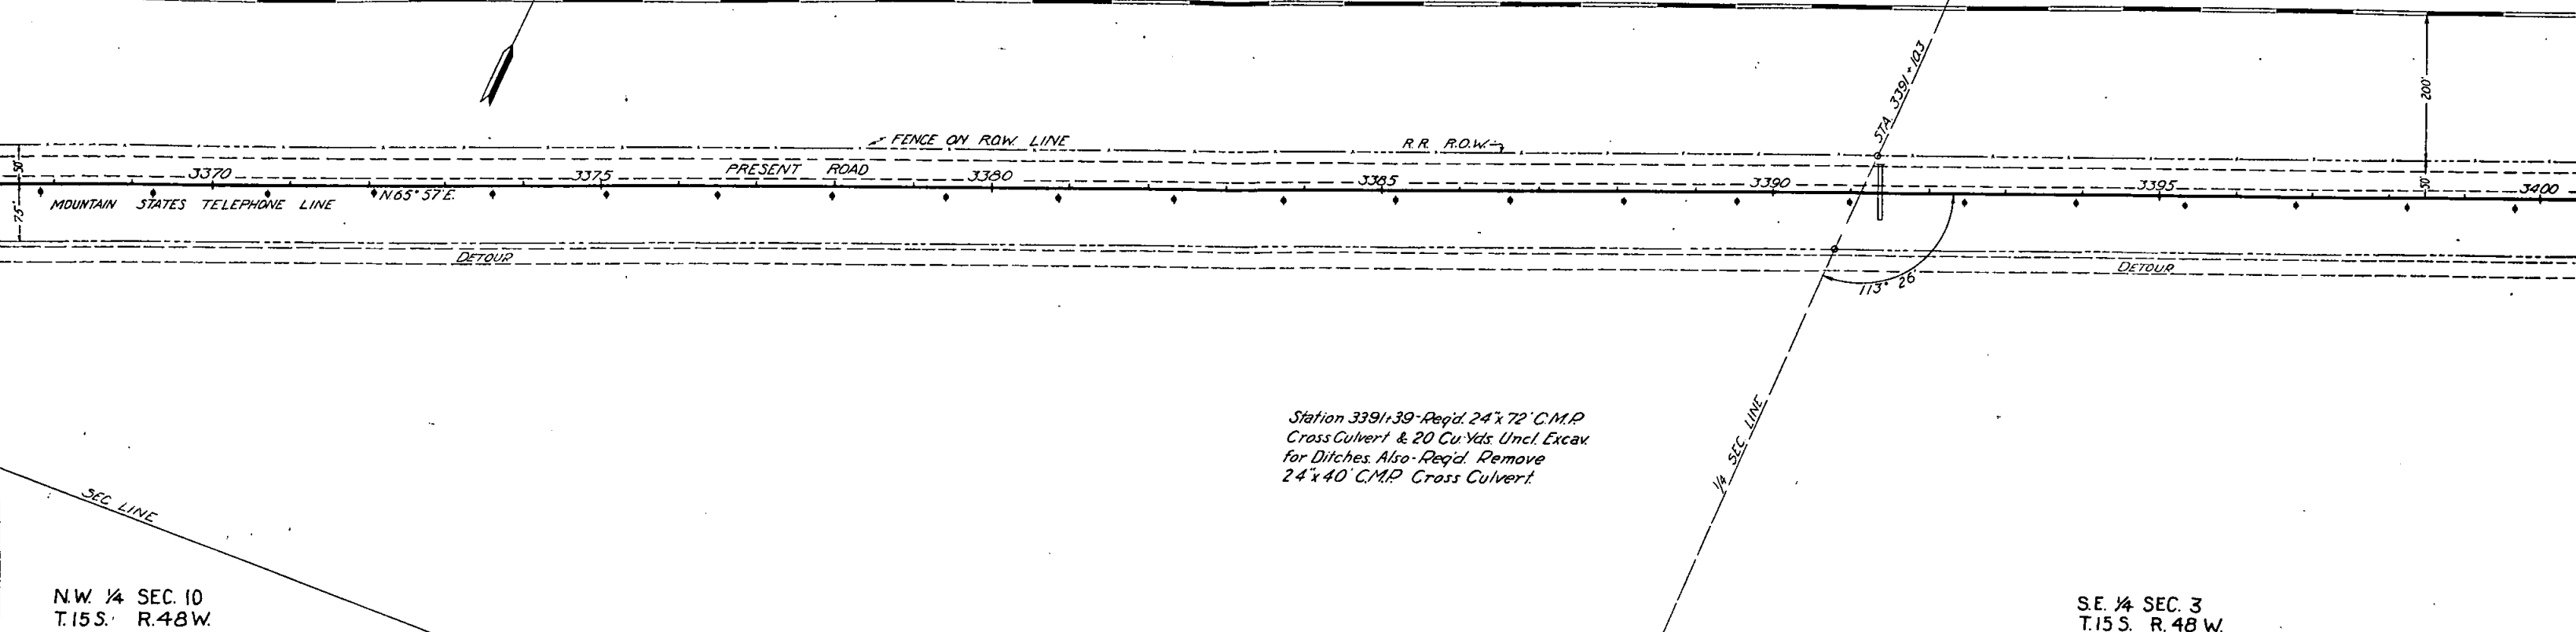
FENCE ON R.O.W. LINE
R.R. R.O.W.
STA. 3391+103
200'
30'
3370
3375
PRESENT ROAD
3380
3385
3390
3395
3400
30'
75'
MOUNTAIN STATES TELEPHONE LINE
N.65° 57' E.
DETOUR
DETOUR
113° 26'
Station 3391+39-Req'd. 24"x 72' C.M.P. Cross Culvert & 20 Cu. Yds. Uncl. Excav. for Ditches. Also-Req'd. Remove 24"x 40' C.M.P. Cross Culvert.
1/4 SEC. LINE
SEC. LINE
N.W. 1/4 SEC. 10
T. 15 S. R. 48 W.
S.E. 1/4 SEC. 3
T. 15 S. R. 48 W.